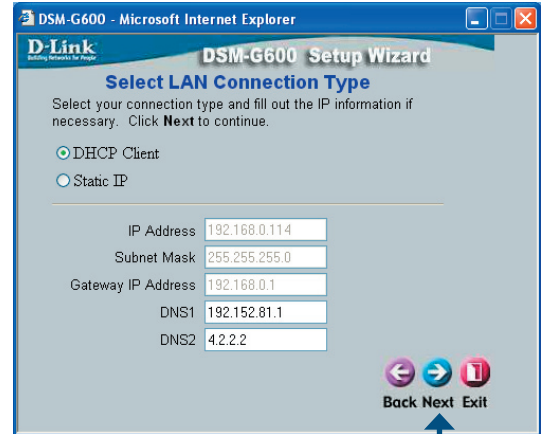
DSM-G600 - Microsoft Internet Explorer

D-Link
Building Networks for People

DSM-G600 Setup Wizard

Select LAN Connection Type

Select your connection type and fill out the IP information if necessary. Click **Next** to continue.

DHCP Client

Static IP

| | |
|---|---|
| IP Address | 192.168.0.114 |
| Subnet Mask | 255.255.255.0 |
| Gateway IP Address | 192.168.0.1 |
| DNS1 | 192.152.81.1 |
| DNS2 | 4.2.2.2 |

Back Next Exit